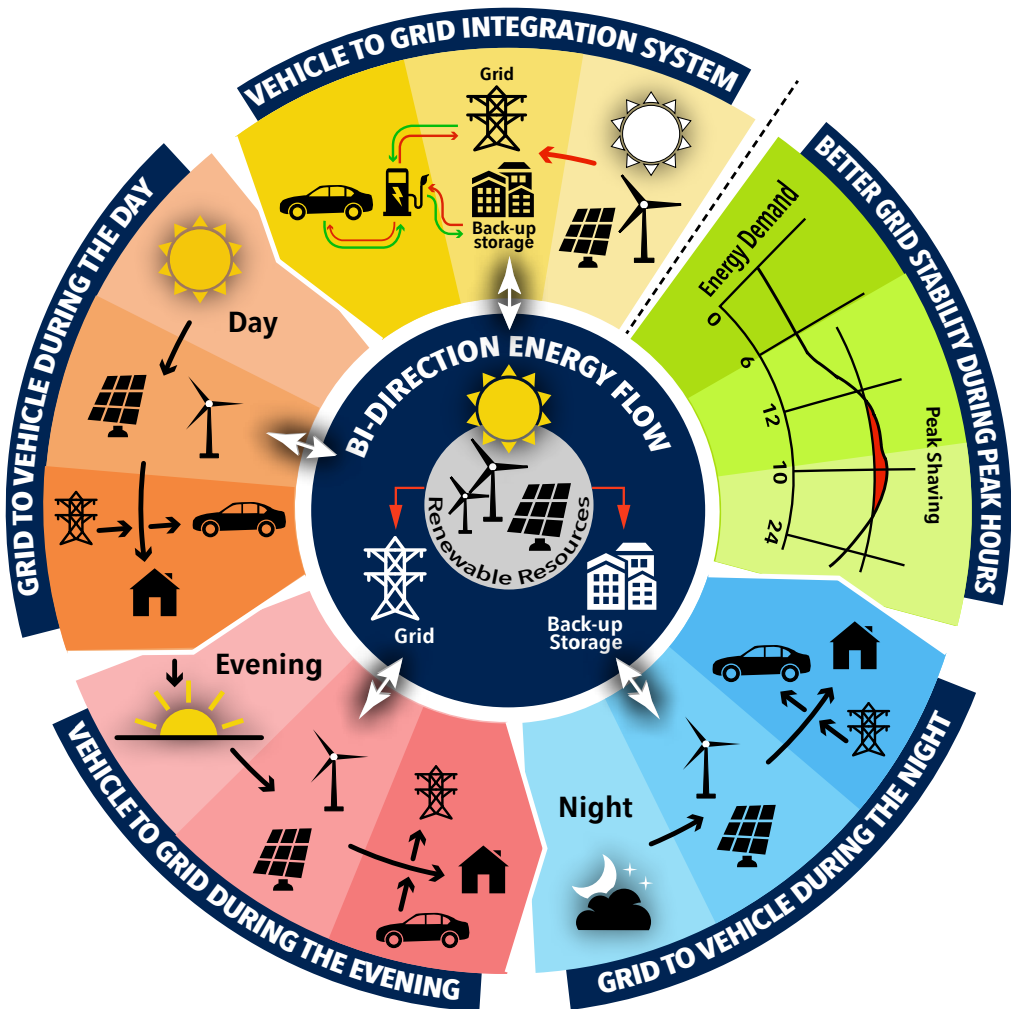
VEHICLE TO GRID INTEGRATION SYSTEM

Grid

Back-up storage

BETTER GRID STABILITY DURING PEAK HOURS

Energy Demand

0

6

12

10

24

Peak Shaving

GRID TO VEHICLE DURING THE DAY

Day

BI-DIRECTION ENERGY FLOW

Renewable Resources

Grid

Back-up Storage

Evening

VEHICLE TO GRID DURING THE EVENING

Night

GRID TO VEHICLE DURING THE NIGHT